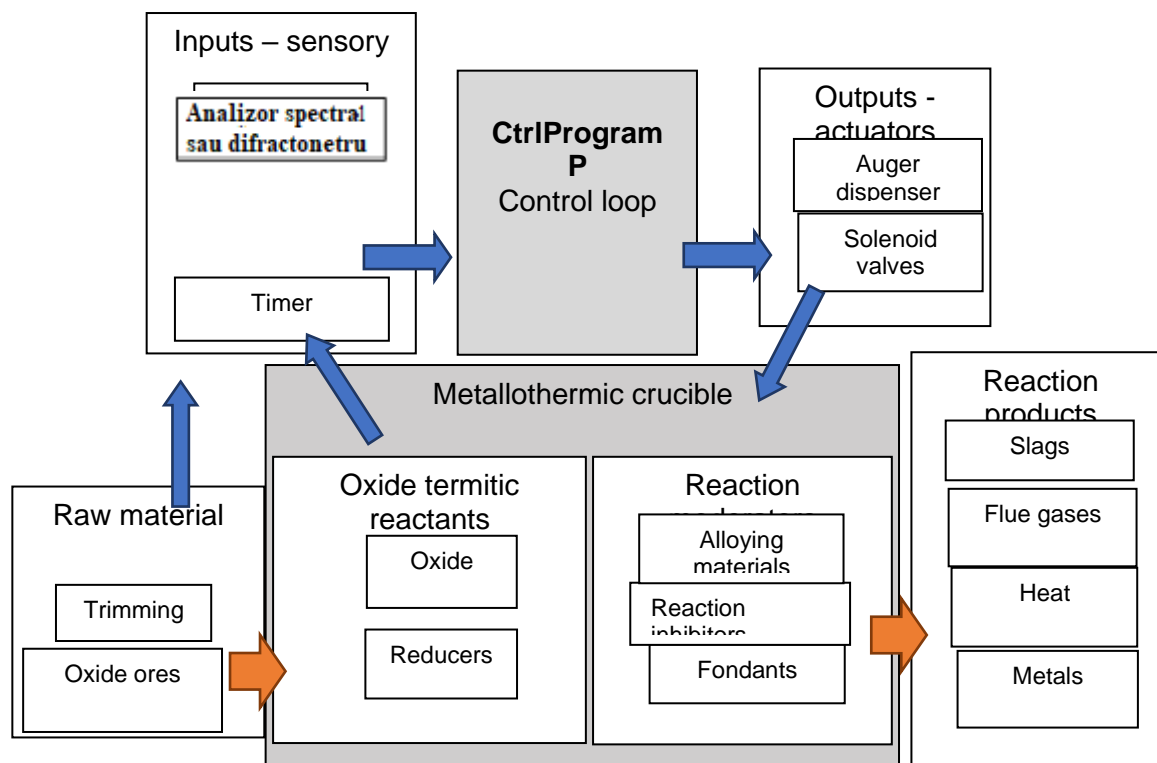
Inputs – sensory

Analizor spectral sau difractonetru

Timer

CtrlProgram P
Control loop

Outputs - actuators

Auger dispenser

Solenoid valves

Metallothermic crucible

Reaction products

Slags

Flue gases

Heat

Metals

Raw material

Trimming

Oxide ores

Oxide termitic reactants

Oxide

Reducers

Reaction moderators

Alloying materials

Reaction inhibitors

Fondants